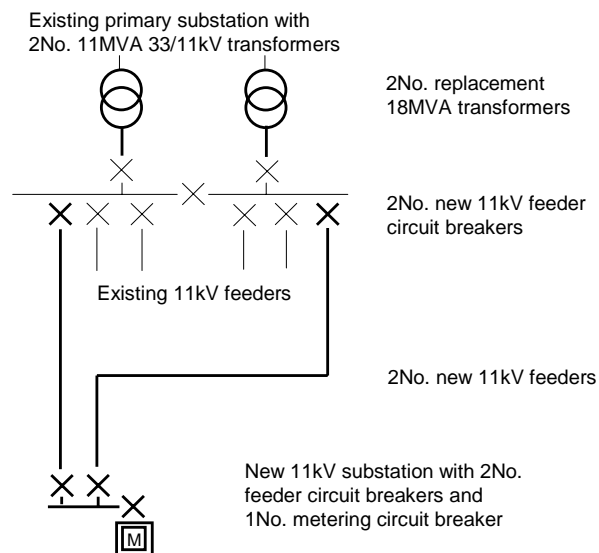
Existing primary substation with 2No. 11MVA 33/11kV transformers

2No. replacement 18MVA transformers

2No. new 11kV feeder circuit breakers

Existing 11kV feeders

2No. new 11kV feeders

New 11kV substation with 2No. feeder circuit breakers and 1No. metering circuit breaker

M